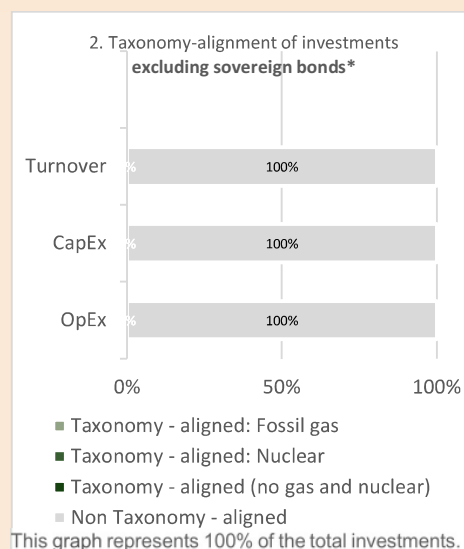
2. Taxonomy-alignment of investments **excluding sovereign bonds***

Turnover %

100%

CapEx %

100%

OpEx %

100%

0%

50%

100%

Taxonomy - aligned: Fossil gas

Taxonomy - aligned: Nuclear

Taxonomy - aligned (no gas and nuclear)

Non Taxonomy - aligned

This graph represents 100% of the total investments.